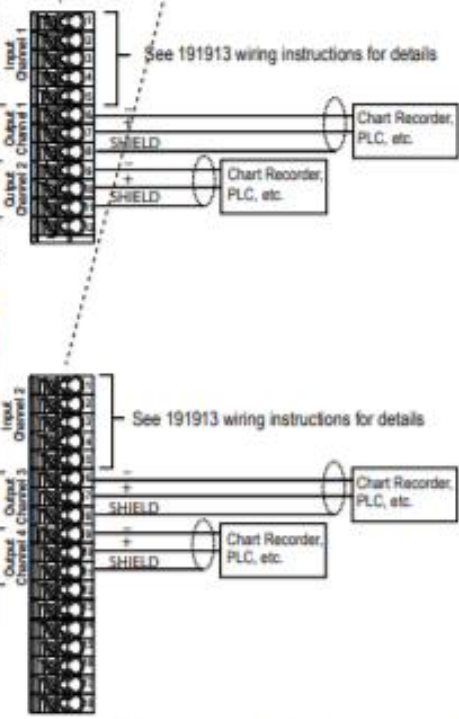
Input Channel 1

See 191913 wiring instructions for details

Output Channel 1

+

SHIELD

Chart Recorder, PLC, etc.

Output Channel 2

−

+

SHIELD

Chart Recorder, PLC, etc.

Input Channel 2

See 191913 wiring instructions for details

Output Channel 3

−

+

SHIELD

Chart Recorder, PLC, etc.

Output Channel 4

−

+

SHIELD

Chart Recorder, PLC, etc.